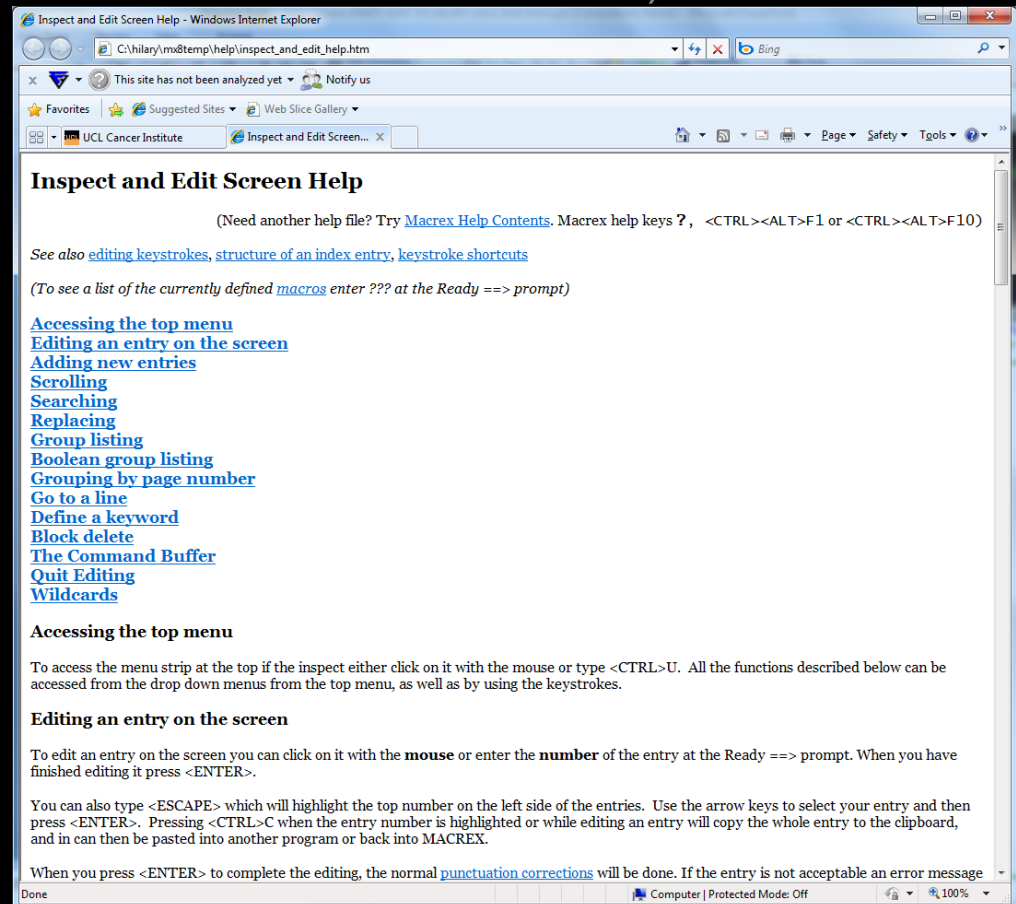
Inspect and Edit Screen Help - Windows Internet Explorer

C:\hilary\mx8temp\help\inspect_and_edit_help.htm

Bing

This site has not been analyzed yet

Notify us

Favorites

Suggested Sites

Web Slice Gallery

UCL Cancer Institute

Inspect and Edit Screen...

Page

Safety

Tools

Inspect and Edit Screen Help

(Need another help file? Try Macrex Help Contents. Macrex help keys ?, <CTRL><ALT>F1 or <CTRL><ALT>F10)

See also editing keystrokes, structure of an index entry, keystroke shortcuts

(To see a list of the currently defined macros enter ??? at the Ready ==> prompt)

Accessing the top menu
Editing an entry on the screen
Adding new entries
Scrolling
Searching
Replacing
Group listing
Boolean group listing
Grouping by page number
Go to a line
Define a keyword
Block delete
The Command Buffer
Quit Editing
Wildcards

Accessing the top menu

To access the menu strip at the top if the inspect either click on it with the mouse or type <CTRL>U. All the functions described below can be accessed from the drop down menus from the top menu, as well as by using the keystrokes.

Editing an entry on the screen

To edit an entry on the screen you can click on it with the mouse or enter the number of the entry at the Ready ==> prompt. When you have finished editing it press <ENTER>.

You can also type <ESCAPE> which will highlight the top number on the left side of the entries. Use the arrow keys to select your entry and then press <ENTER>. Pressing <CTRL>C when the entry number is highlighted or while editing an entry will copy the whole entry to the clipboard, and in can then be pasted into another program or back into MACREX.

When you press <ENTER> to complete the editing, the normal punctuation corrections will be done. If the entry is not acceptable an error message

Done

Computer | Protected Mode: Off

100%